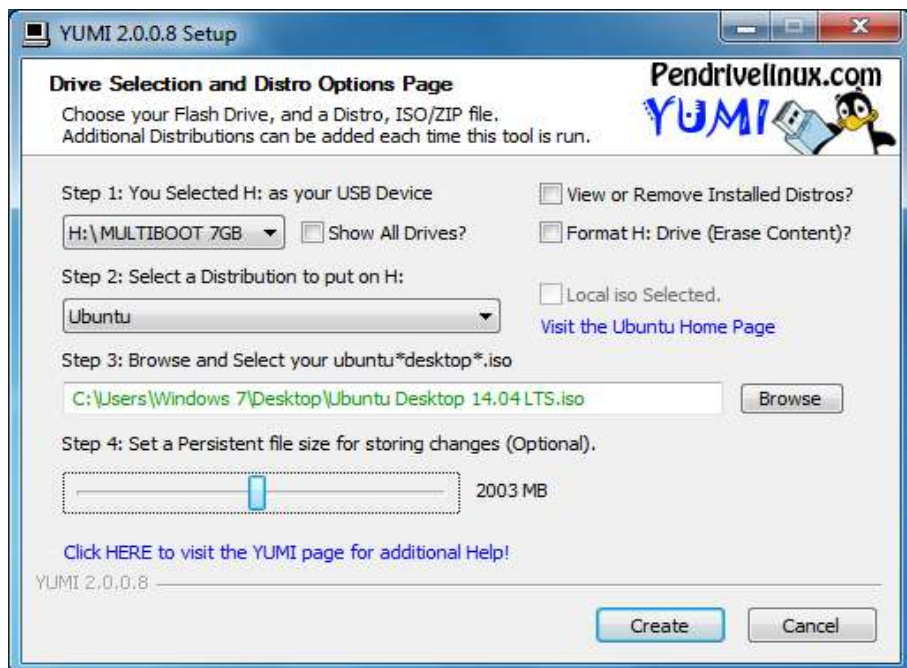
YUMI 2.0.0.8 Setup

Drive Selection and Distro Options Page
Choose your Flash Drive, and a Distro, ISO/ZIP file.
Additional Distributions can be added each time this tool is run.

Pendrivelinux.com
YUMI

Step 1: You Selected H: as your USB Device

View or Remove Installed Distros?

H:\MULTIBOOT 7GB

Show All Drives?

Format H: Drive (Erase Content)?

Step 2: Select a Distribution to put on H:

Local iso Selected.

Ubuntu

Visit the Ubuntu Home Page

Step 3: Browse and Select your ubuntu*desktop*.iso

C:\Users\Windows 7\Desktop\Ubuntu Desktop 14.04 LTS.iso

Browse

Step 4: Set a Persistent file size for storing changes (Optional).

2003 MB

Click HERE to visit the YUMI page for additional Help!

YUMI 2.0.0.8

Create

Cancel